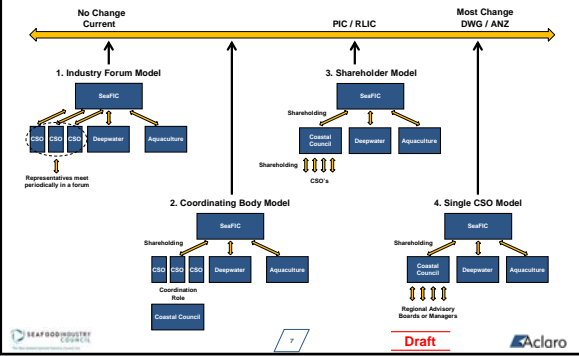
No Change
Current

PIC / RLIC

Most Change
DWG / ANZ

1. Industry Forum Model

SeaFIC

CSO CSO CSO Deepwater Aquaculture

Representatives meet periodically in a forum

2. Coordinating Body Model

SeaFIC

Shareholding

CSO CSO CSO Deepwater Aquaculture

Coordination Role

Coastal Council

3. Shareholder Model

SeaFIC

Shareholding

Coastal Council Deepwater Aquaculture

Shareholding

CSO's

4. Single CSO Model

SeaFIC

Shareholding

Coastal Council Deepwater Aquaculture

Regional Advisory Boards or Managers

SEAFOOD INDUSTRY COUNCIL

7

Draft

Aclaro